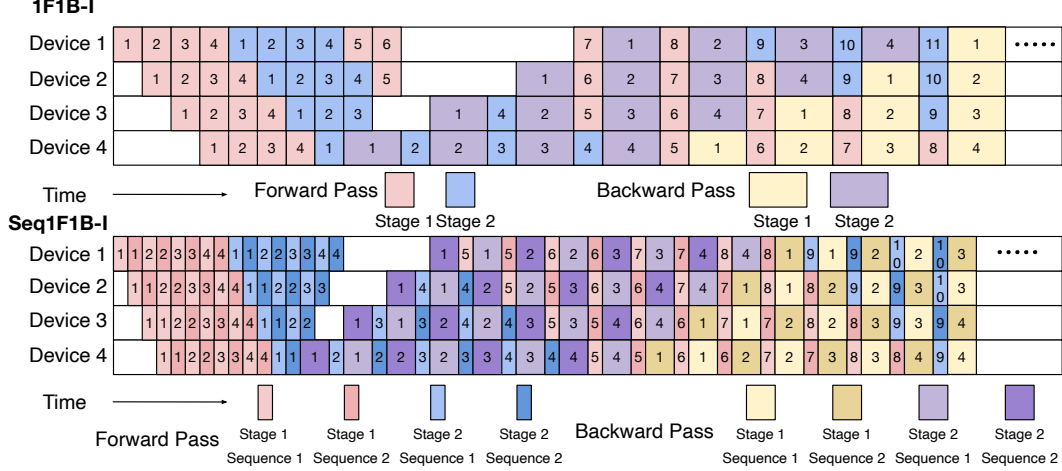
1F1B-I

| Device 1 | 1 | 2 | 3 | 4 | 1 | 2 | 3 | 4 | 5 | 6 | 7 | 1 | 8 | 2 | 9 | 3 | 10 | 4 | 11 | 1 | ······ |
|---|---|---|---|---|---|---|---|---|---|---|---|---|---|---|---|---|---|---|---|---|---|
| Device 2 | 1 | 2 | 3 | 4 | 1 | 2 | 3 | 4 | 5 | 1 | 6 | 2 | 7 | 3 | 8 | 4 | 9 | 1 | 10 | 2 | |
| Device 3 | 1 | 2 | 3 | 4 | 1 | 2 | 3 | 1 | 4 | 2 | 5 | 3 | 6 | 4 | 7 | 1 | 8 | 2 | 9 | 3 | |
| Device 4 | 1 | 2 | 3 | 4 | 1 | 1 | 2 | 2 | 3 | 3 | 4 | 4 | 5 | 1 | 6 | 2 | 7 | 3 | 8 | 4 | |

Time

Forward Pass
Stage 1 Stage 2

Backward Pass
Stage 1 Stage 2

Seq1F1B-I

Device 1: 1 1 2 2 3 3 4 4 1 1 2 2 3 3 4 4 1 5 1 5 2 6 2 6 3 7 3 7 4 8 4 8 1 9 1 9 2 10 2 10 3 ······

Device 2: 1 1 2 2 3 3 4 4 1 1 2 2 3 3 1 4 1 4 2 5 2 5 3 6 3 6 4 7 4 7 1 8 1 8 2 9 2 9 3 10 3

Device 3: 1 1 2 2 3 3 4 4 1 1 2 2 1 3 1 3 2 4 2 4 3 5 3 5 4 6 4 6 1 7 1 7 2 8 2 8 3 9 3 9 4

Device 4: 1 1 2 2 3 3 4 4 1 1 1 2 1 2 2 3 2 3 3 4 3 4 4 5 4 5 1 6 1 6 2 7 2 7 3 8 3 8 4 9 4

Time

Forward Pass
Stage 1 Sequence 1
Stage 1 Sequence 2
Stage 2 Sequence 1
Stage 2 Sequence 2

Backward Pass
Stage 1 Sequence 1
Stage 1 Sequence 2
Stage 2 Sequence 1
Stage 2 Sequence 2